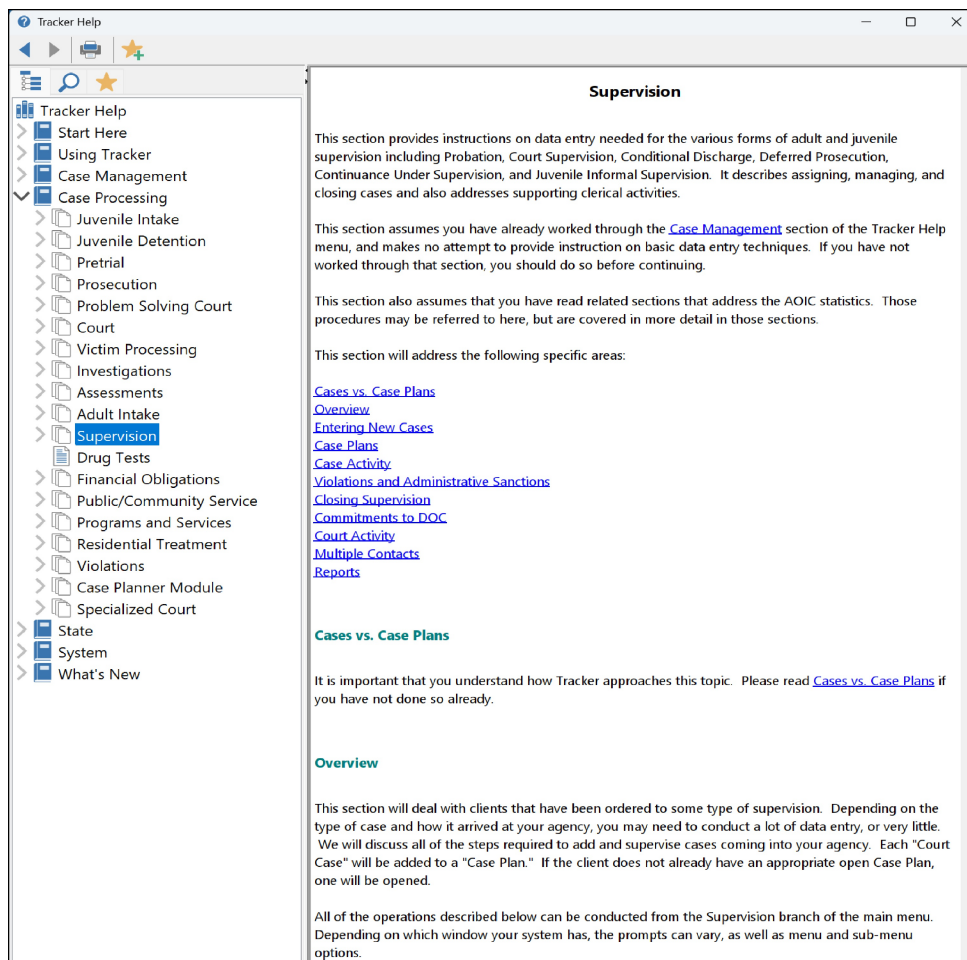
Tracker Help

Tracker Help
Start Here
Using Tracker
Case Management
Case Processing
Juvenile Intake
Juvenile Detention
Pretrial
Prosecution
Problem Solving Court
Court
Victim Processing
Investigations
Assessments
Adult Intake
Supervision
Drug Tests
Financial Obligations
Public/Community Service
Programs and Services
Residential Treatment
Violations
Case Planner Module
Specialized Court
State
System
What's New

Supervision

This section provides instructions on data entry needed for the various forms of adult and juvenile supervision including Probation, Court Supervision, Conditional Discharge, Deferred Prosecution, Continuance Under Supervision, and Juvenile Informal Supervision. It describes assigning, managing, and closing cases and also addresses supporting clerical activities.

This section assumes you have already worked through the Case Management section of the Tracker Help menu, and makes no attempt to provide instruction on basic data entry techniques. If you have not worked through that section, you should do so before continuing.

This section also assumes that you have read related sections that address the AOIC statistics. Those procedures may be referred to here, but are covered in more detail in those sections.

This section will address the following specific areas:

Cases vs. Case Plans
Overview
Entering New Cases
Case Plans
Case Activity
Violations and Administrative Sanctions
Closing Supervision
Commitments to DOC
Court Activity
Multiple Contacts
Reports

Cases vs. Case Plans

It is important that you understand how Tracker approaches this topic. Please read Cases vs. Case Plans if you have not done so already.

Overview

This section will deal with clients that have been ordered to some type of supervision. Depending on the type of case and how it arrived at your agency, you may need to conduct a lot of data entry, or very little. We will discuss all of the steps required to add and supervise cases coming into your agency. Each "Court Case" will be added to a "Case Plan." If the client does not already have an appropriate open Case Plan, one will be opened.

All of the operations described below can be conducted from the Supervision branch of the main menu. Depending on which window your system has, the prompts can vary, as well as menu and sub-menu options.